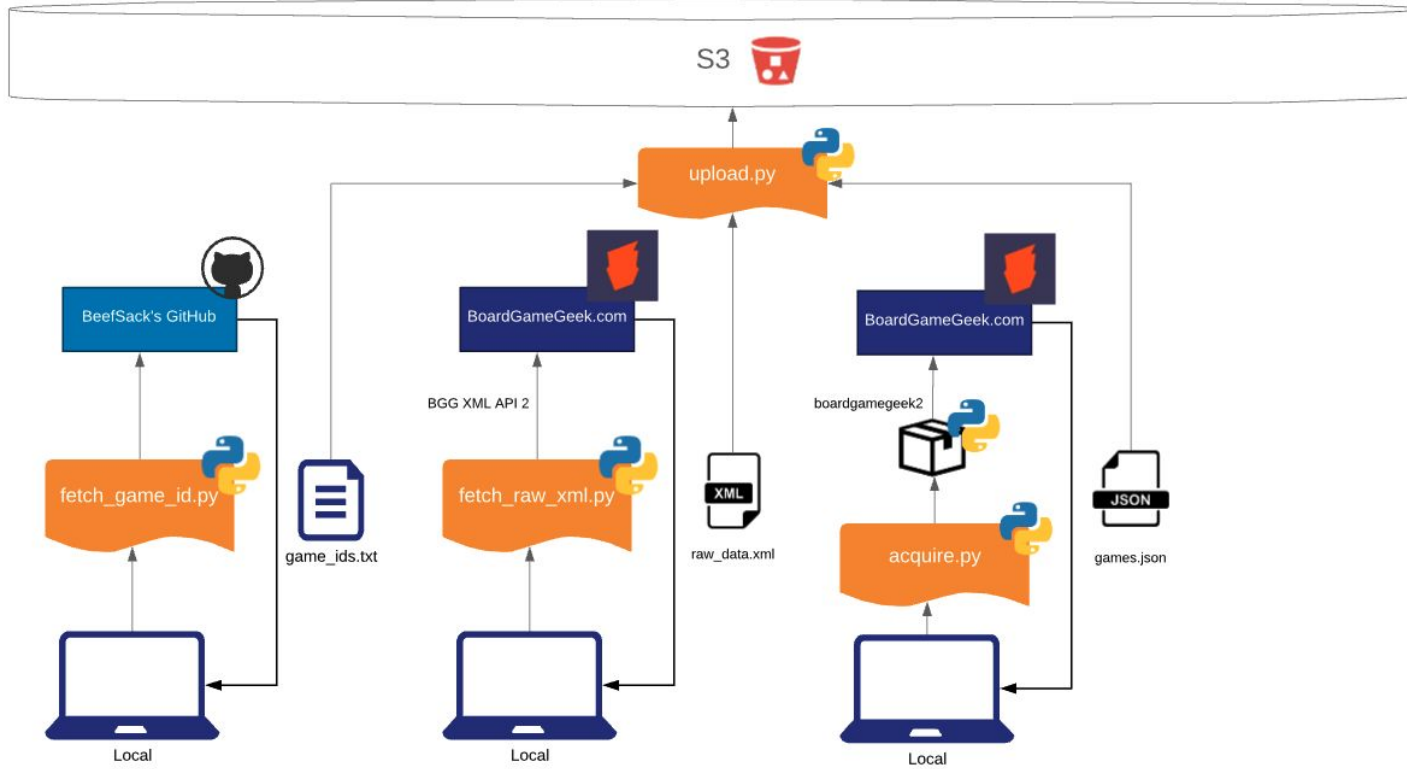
S3

upload.py

BeefSack's GitHub

BoardGameGeek.com

BoardGameGeek.com

BGG XML API 2

boardgamegeek2

fetch_game_id.py

game_ids.txt

fetch_raw_xml.py

XML

raw_data.xml

acquire.py

JSON

games.json

Local

Local

Local